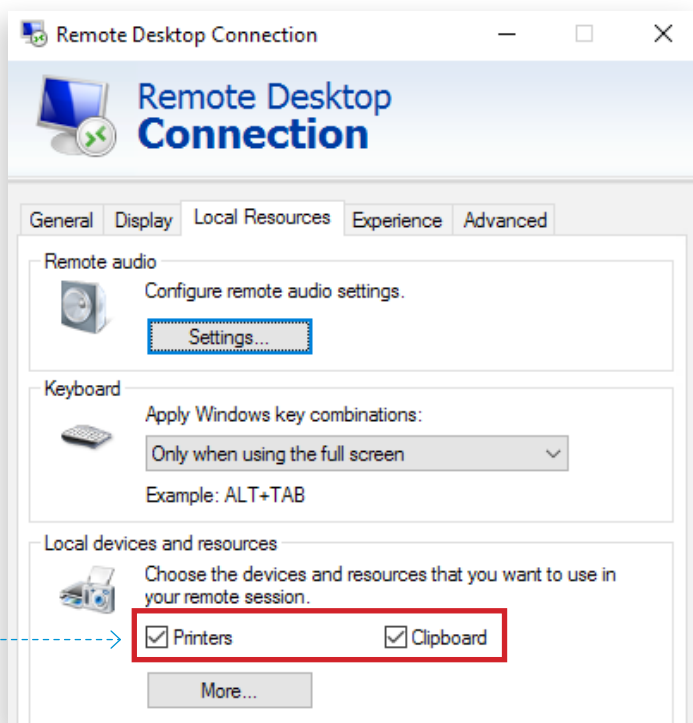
Remote Desktop Connection

Remote Desktop
Connection

General | Display | Local Resources | Experience | Advanced

Remote audio
Configure remote audio settings.
Settings...

Keyboard
Apply Windows key combinations:
Only when using the full screen
Example: ALT+TAB

Local devices and resources
Choose the devices and resources that you want to use in your remote session.
☑ Printers ☑ Clipboard
More...